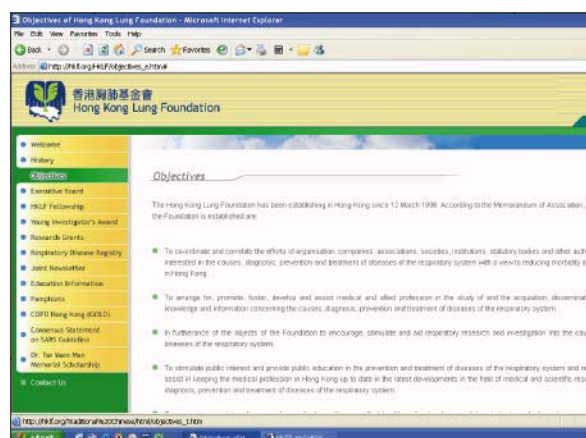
Objectives of Hong Kong Lung Foundation - Microsoft Internet Explorer

File Edit View Favorites Tools Help

Back Search Favorites

Address http://hklf.org/HKLF/objectives_e.html

香港胸肺基金會
Hong Kong Lung Foundation

Welcome
History
Objectives
Executive Board
HKLF Fellowship
Young Investigator's Award
Research Grants
Respiratory Disease Registry
Joint Newsletter
Education Information
Pamphlets
COPD Hong Kong (GOLD)
Consensus Statement on SARS Guideline
Dr. Tse Nam Mun Memorial Scholarship
Contact Us

Objectives

The Hong Kong Lung Foundation has been establishing in Hong Kong since 12 March 1996. According to the Memorandum of Association, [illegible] the Foundation is established are:

To co-ordinate and correlate the efforts of organisation, companies, associations, societies, institutions, statutory bodies and other auth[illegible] interested in the causes, diagnosis, prevention and treatment of diseases of the respiratory system with a view to reducing morbidity a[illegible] in Hong Kong.

To arrange for, promote, foster, develop and assist medical and allied profession in the study of and the acquisition, disseminat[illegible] knowledge and information concerning the causes, diagnosis, prevention and treatment of diseases of the respiratory system.

In furtherance of the objects of the Foundation to encourage, stimulate and aid respiratory research and investigation into the cau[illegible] diseases of the respiratory system.

To stimulate public interest and provide public education in the prevention and treatment of diseases of the respiratory system and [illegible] assist in keeping the medical profession in Hong Kong up to date in the latest developments in the field of medical and scientific res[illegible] diagnosis, prevention and treatment of diseases of the respiratory system.

http://hklf.org/traditional%20Chinese/html/objectives_t.htm

start